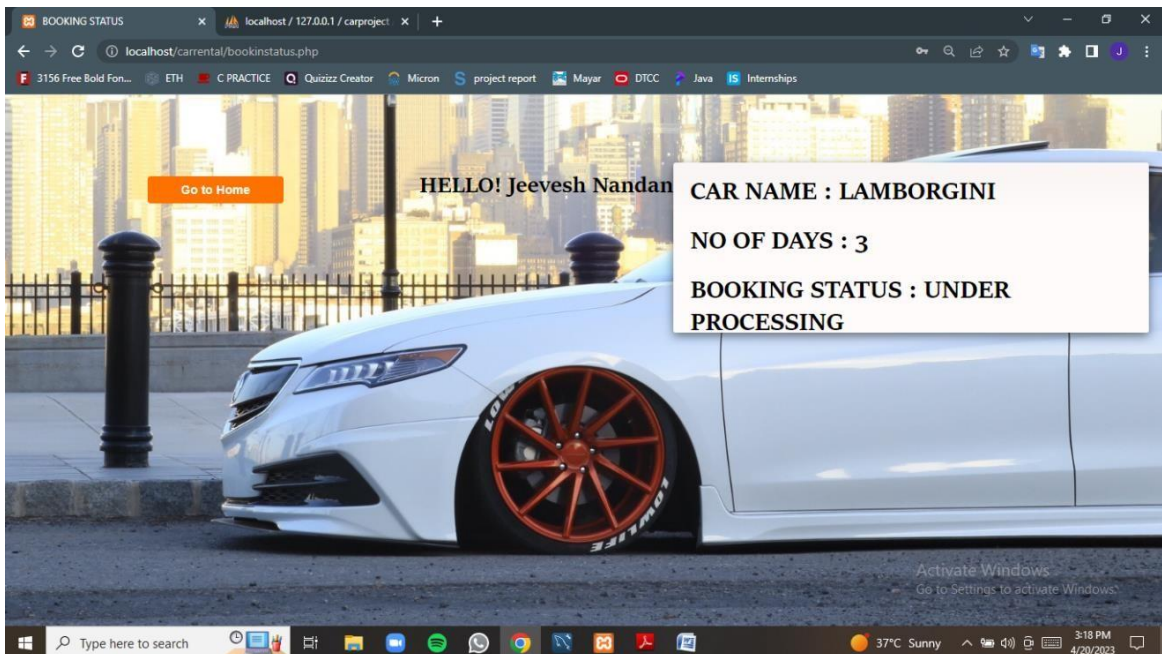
BOOKING STATUS × localhost / 127.0.0.1 / carproject ×

localhost/carrental/bookinstatus.php

3156 Free Bold Fon... ETH C PRACTICE Quizizz Creator Micron project report Mayar DTCC Java Internships

Go to Home

HELLO! Jeevesh Nandan

CAR NAME : LAMBORGINI

NO OF DAYS : 3

BOOKING STATUS : UNDER PROCESSING

LOWLIFE

Activate Windows
Go to Settings to activate Windows.

Type here to search

37°C Sunny 3:18 PM 4/20/2023